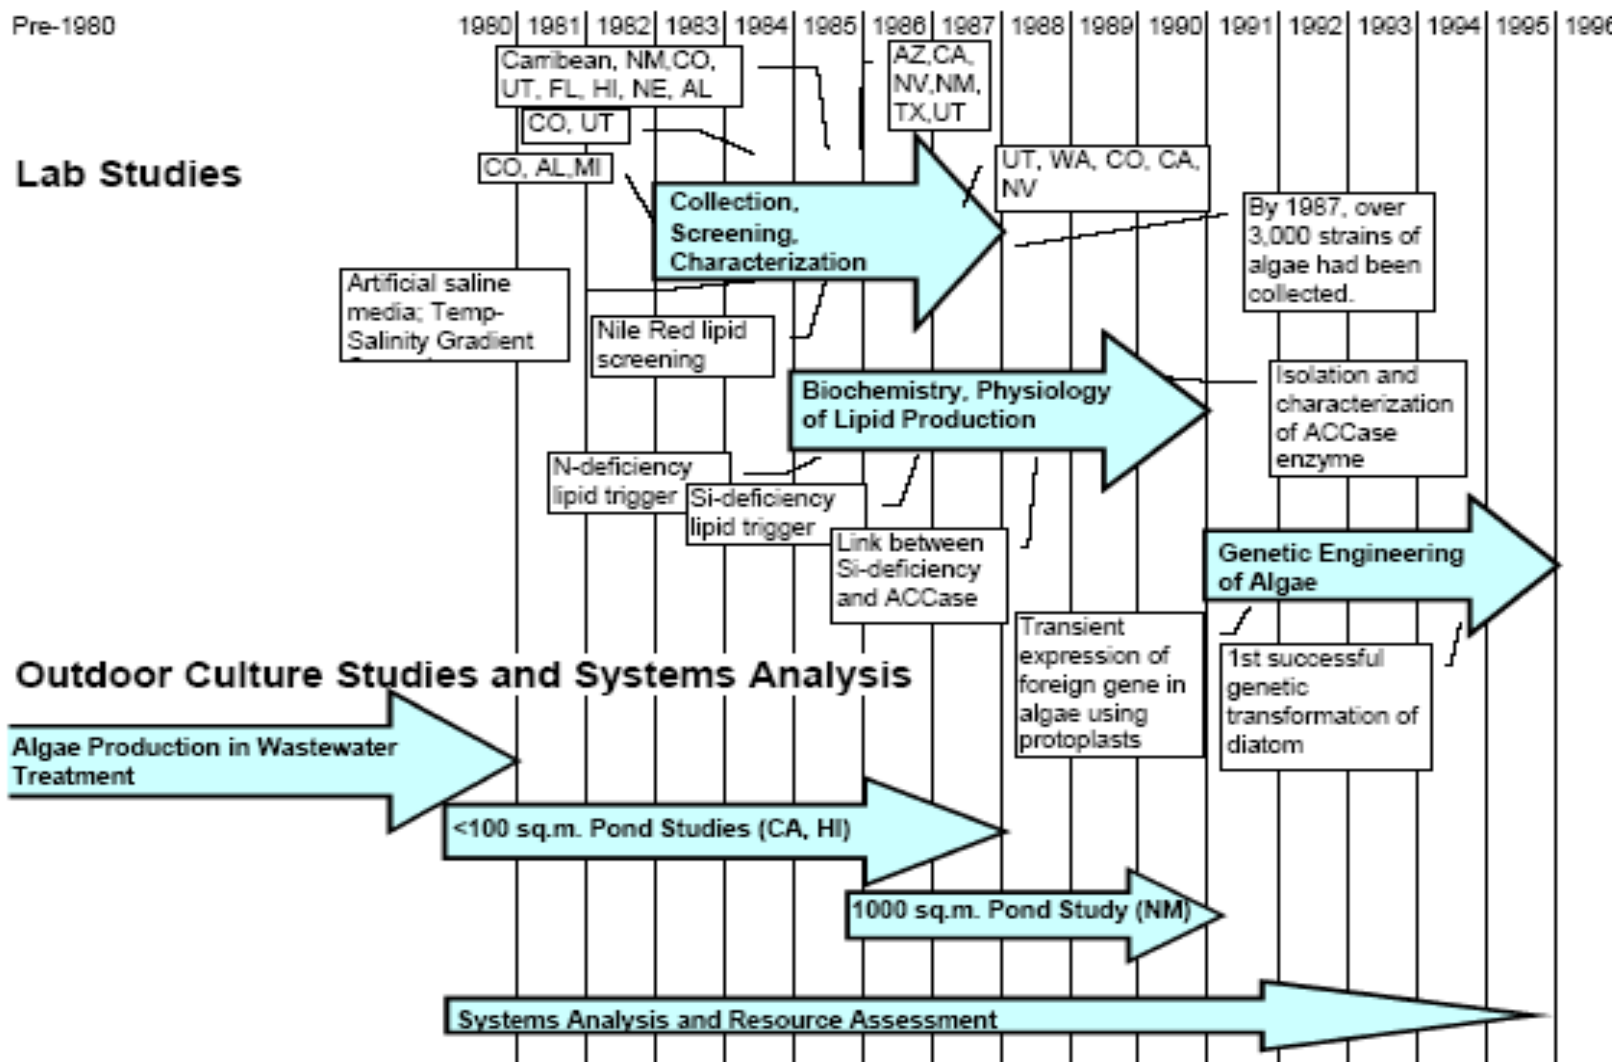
Pre-1980

1980 1981 1982 1983 1984 1985 1986 1987 1988 1989 1990 1991 1992 1993 1994 1995 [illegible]

Carribean, NM,CO, UT, FL, HI, NE, AL

AZ,CA, NV,NM, TX,UT

CO, UT

CO, AL,MI

Lab Studies

UT, WA, CO, CA, NV

Collection, Screening, Characterization

By 1987, over 3,000 strains of algae had been collected.

Artificial saline media; Temp-Salinity Gradient

Nile Red lipid screening

Biochemistry, Physiology of Lipid Production

Isolation and characterization of ACCase enzyme

N-deficiency lipid trigger

Si-deficiency lipid trigger

Link between Si-deficiency and ACCase

Genetic Engineering of Algae

Transient expression of foreign gene in algae using protoplasts

1st successful genetic transformation of diatom

Outdoor Culture Studies and Systems Analysis

Algae Production in Wastewater Treatment

<100 sq.m. Pond Studies (CA, HI)

1000 sq.m. Pond Study (NM)

Systems Analysis and Resource Assessment